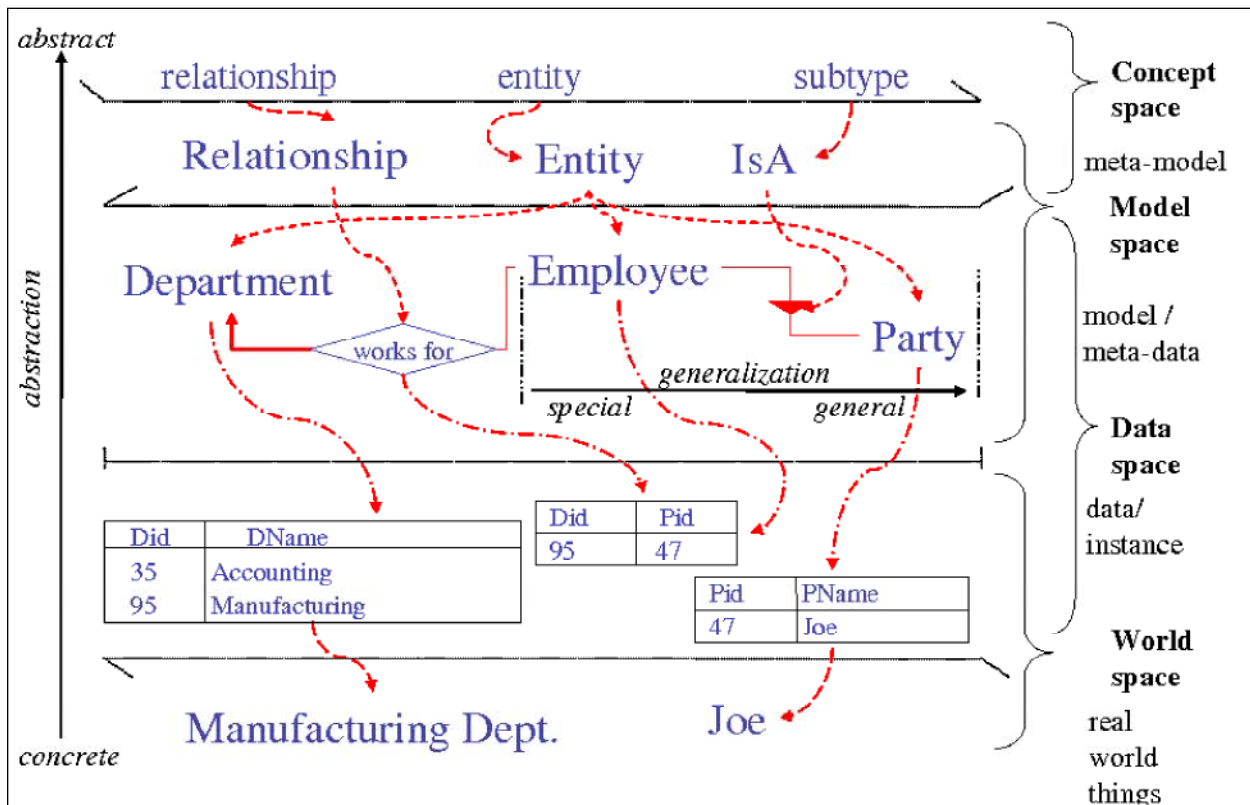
abstract

relationship entity subtype

Concept space

Relationship Entity IsA

meta-model

Model space

Department Employee

works for

Party

model / meta-data

generalization

special general

abstraction

Data space

data/ instance

| Did | DName |
|---|---|
| 35 | Accounting |
| 95 | Manufacturing |

| Did | Pid |
|---|---|
| 95 | 47 |

| Pid | PName |
|---|---|
| 47 | Joe |

World space

Manufacturing Dept. Joe

real world things

concrete